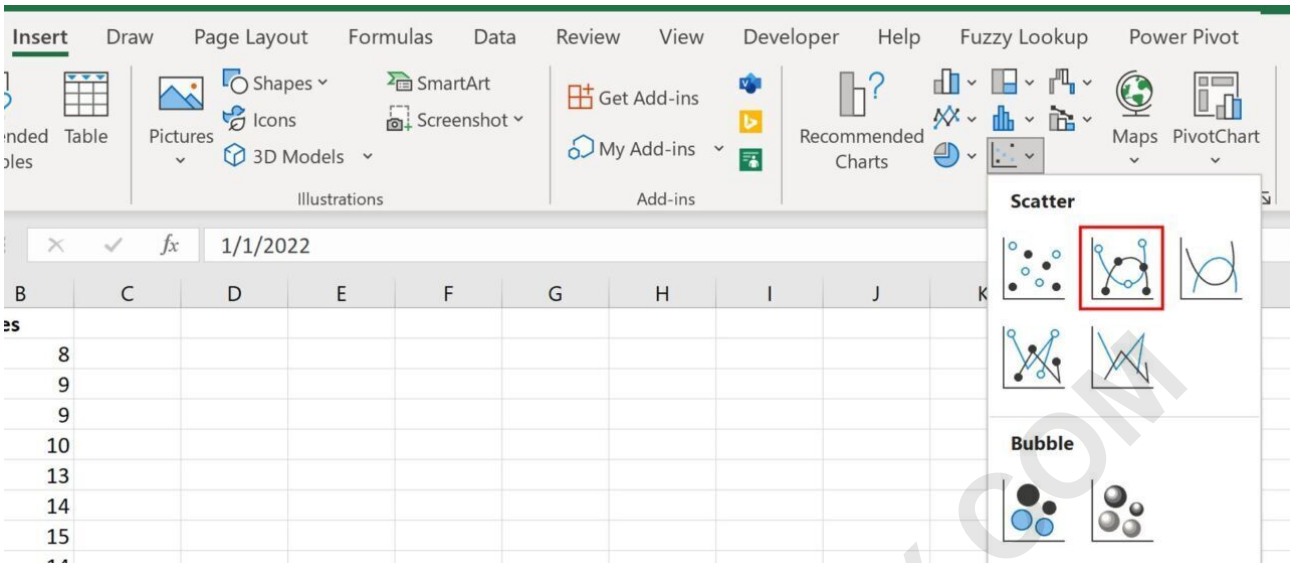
Insert Draw Page Layout Formulas Data Review View Developer Help Fuzzy Lookup Power Pivot

nded bles Table Pictures Shapes Icons 3D Models SmartArt Screenshot Illustrations

Get Add-ins My Add-ins Add-ins

Recommended Charts Maps PivotChart

Scatter

Bubble

$f_x$ 1/1/2022

| B | C | D | E | F | G | H | I | J | K |
|---|---|---|---|---|---|---|---|---|---|
| es | | | | | | | | | |
| 8 | | | | | | | | | |
| 9 | | | | | | | | | |
| 9 | | | | | | | | | |
| 10 | | | | | | | | | |
| 13 | | | | | | | | | |
| 14 | | | | | | | | | |
| 15 | | | | | | | | | |

.COM